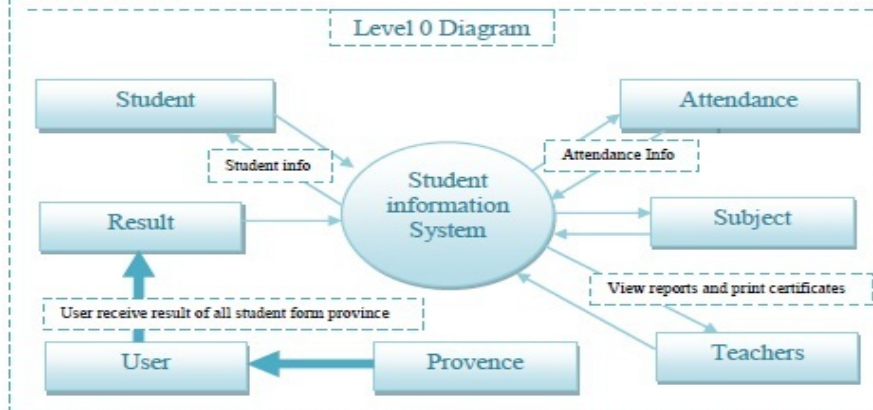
Level 0 Diagram

Student

Student info

Attendance

Attendance Info

Student information System

Result

Subject

View reports and print certificates

User receive result of all student form province

User

Provence

Teachers